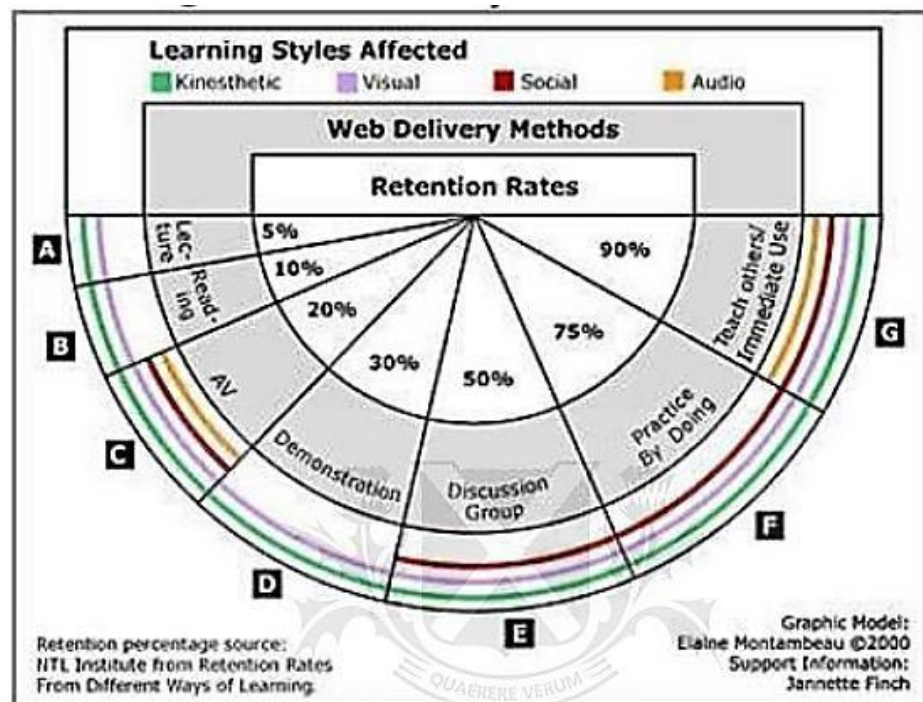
Learning Styles Affected

Kinesthetic

Visual

Social

Audio

Web Delivery Methods

Retention Rates

A

Lecture

5%

Reading

10%

B

AV

20%

C

Demonstration

30%

D

Discussion Group

50%

E

Practice By Doing

75%

F

Teach others/ Immediate Use

90%

G

Retention percentage source: NTL Institute from Retention Rates From Different Ways of Learning

Graphic Model: Elaine Montambeau ©2000 Support Information: Jannette Finch

QUAERERE VERUM